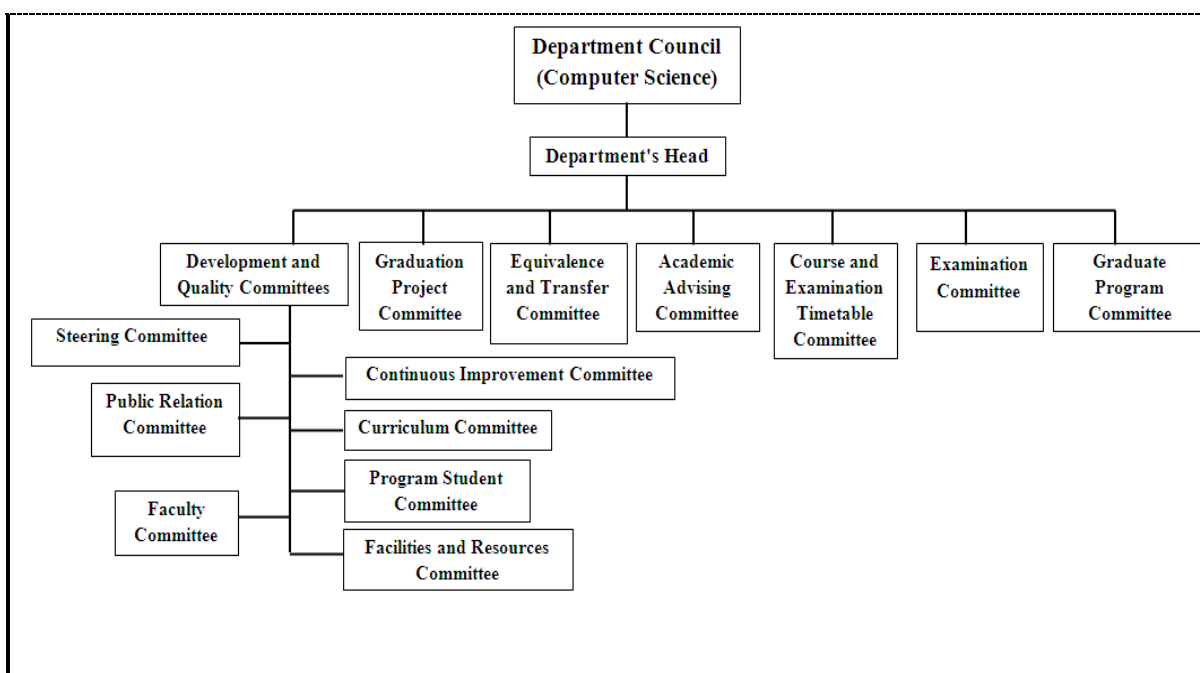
Department Council
(Computer Science)

Department's Head

Development and Quality Committees

Graduation Project Committee

Equivalence and Transfer Committee

Academic Advising Committee

Course and Examination Timetable Committee

Examination Committee

Graduate Program Committee

Steering Committee

Continuous Improvement Committee

Public Relation Committee

Curriculum Committee

Program Student Committee

Faculty Committee

Facilities and Resources Committee